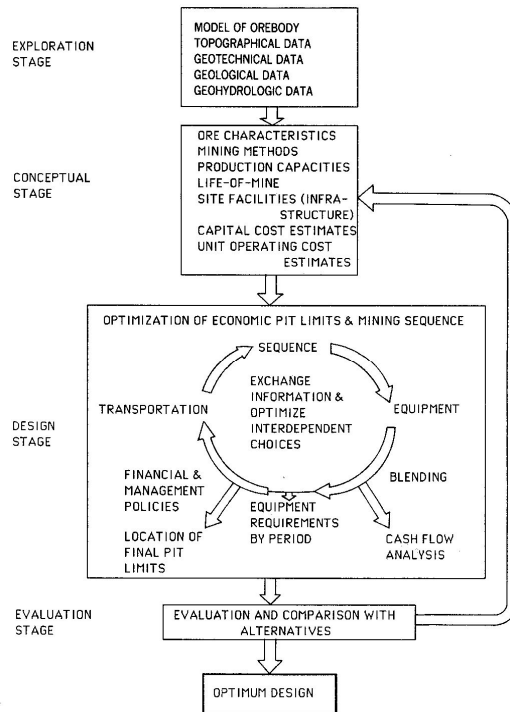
EXPLORATION STAGE

MODEL OF OREBODY
TOPOGRAPHICAL DATA
GEOTECHNICAL DATA
GEOLOGICAL DATA
GEOHYDROLOGIC DATA

CONCEPTUAL STAGE

ORE CHARACTERISTICS
MINING METHODS
PRODUCTION CAPACITIES
LIFE-OF-MINE
SITE FACILITIES (INFRASTRUCTURE)
CAPITAL COST ESTIMATES
UNIT OPERATING COST ESTIMATES

DESIGN STAGE

OPTIMIZATION OF ECONOMIC PIT LIMITS & MINING SEQUENCE

SEQUENCE

EXCHANGE INFORMATION & OPTIMIZE INTERDEPENDENT CHOICES

TRANSPORTATION

EQUIPMENT

FINANCIAL & MANAGEMENT POLICIES

BLENDING

EQUIPMENT REQUIREMENTS BY PERIOD

LOCATION OF FINAL PIT LIMITS

CASH FLOW ANALYSIS

EVALUATION STAGE

EVALUATION AND COMPARISON WITH ALTERNATIVES

OPTIMUM DESIGN